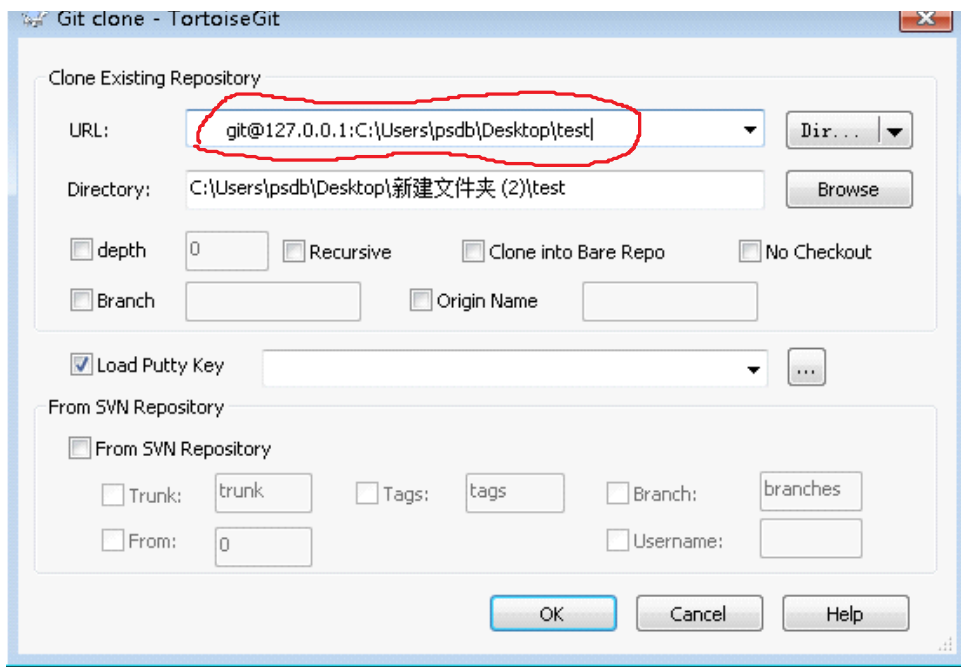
Git clone - TortoiseGit

Clone Existing Repository

URL: git@127.0.0.1:C:\Users\psdb\Desktop\test

Dir...

Directory: C:\Users\psdb\Desktop\新建文件夹 (2)\test

Browse

depth 0 Recursive Clone into Bare Repo No Checkout

Branch Origin Name

Load Putty Key ...

From SVN Repository

From SVN Repository

Trunk: trunk Tags: tags Branch: branches

From: 0 Username:

OK Cancel Help